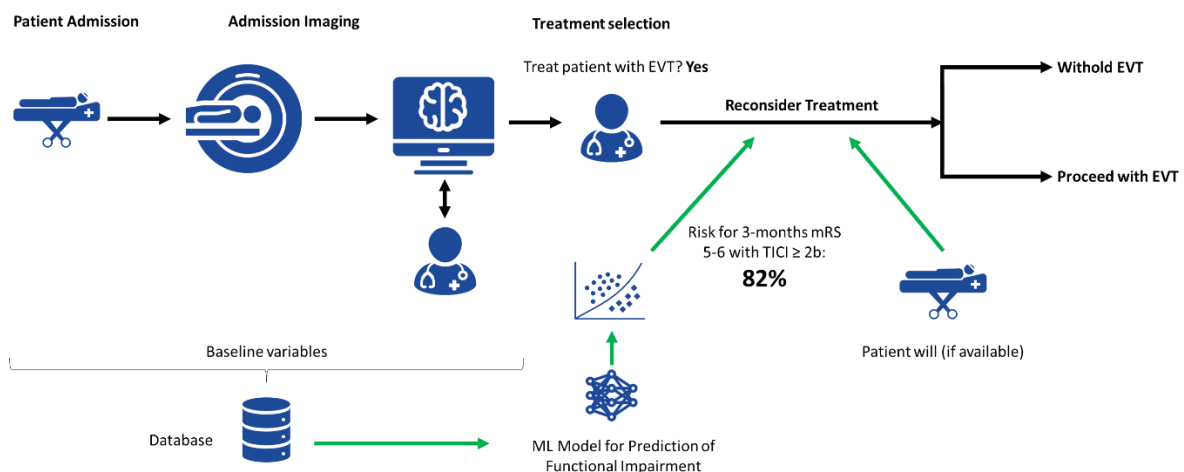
Patient Admission

Admission Imaging

Treatment selection

Treat patient with EVT? **Yes**

Reconsider Treatment

Withold EVT

Proceed with EVT

Risk for 3-months mRS 5-6 with TICI ≥ 2b:

**82%**

Baseline variables

Patient will (if available)

Database

ML Model for Prediction of Functional Impairment